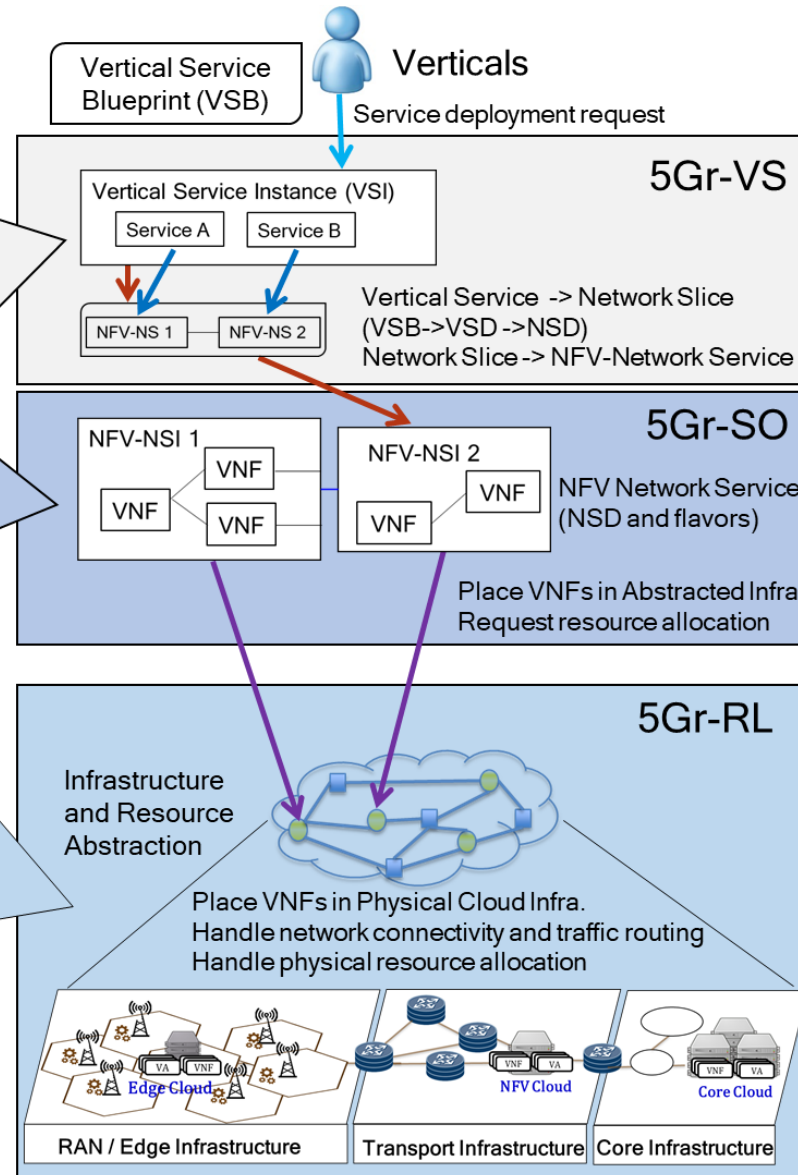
Vertical Service Blueprint (VSB)

Verticals

Service deployment request

5Gr-VS

Vertical Service Instance (VSI)

Service A

Service B

NFV-NS 1

NFV-NS 2

Vertical Service -> Network Slice (VSB->VSD ->NSD)
Network Slice -> NFV-Network Service

5Gr-SO

NFV-NSI 1

VNF

VNF

VNF

NFV-NSI 2

VNF

VNF

NFV Network Service (NSD and flavors)

Place VNFs in Abstracted Infra
Request resource allocation

5Gr-RL

Infrastructure and Resource Abstraction

Place VNFs in Physical Cloud Infra.
Handle network connectivity and traffic routing
Handle physical resource allocation

VA

VNF

Edge Cloud

VNF

VA

NFV Cloud

VNF

VA

Core Cloud

RAN / Edge Infrastructure

Transport Infrastructure

Core Infrastructure